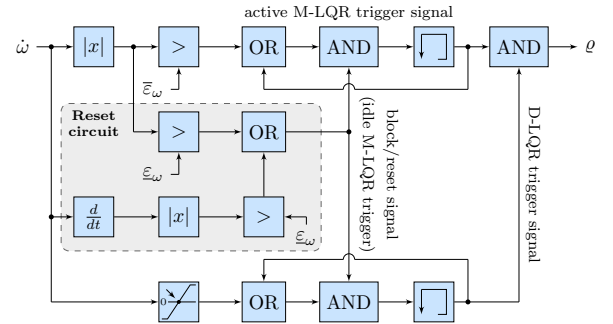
active M-LQR trigger signal

$\dot{\omega}$

$|x|$

>

OR

AND

AND

$\varrho$

$\overline{\varepsilon}_{\omega}$

Reset circuit

>

OR

$\underline{\varepsilon}_{\omega}$

block/reset signal (idle M-LQR trigger)

D-LQR trigger signal

$\frac{d}{dt}$

$|x|$

>

$\underline{\varepsilon}_{\dot{\omega}}$

0

OR

AND